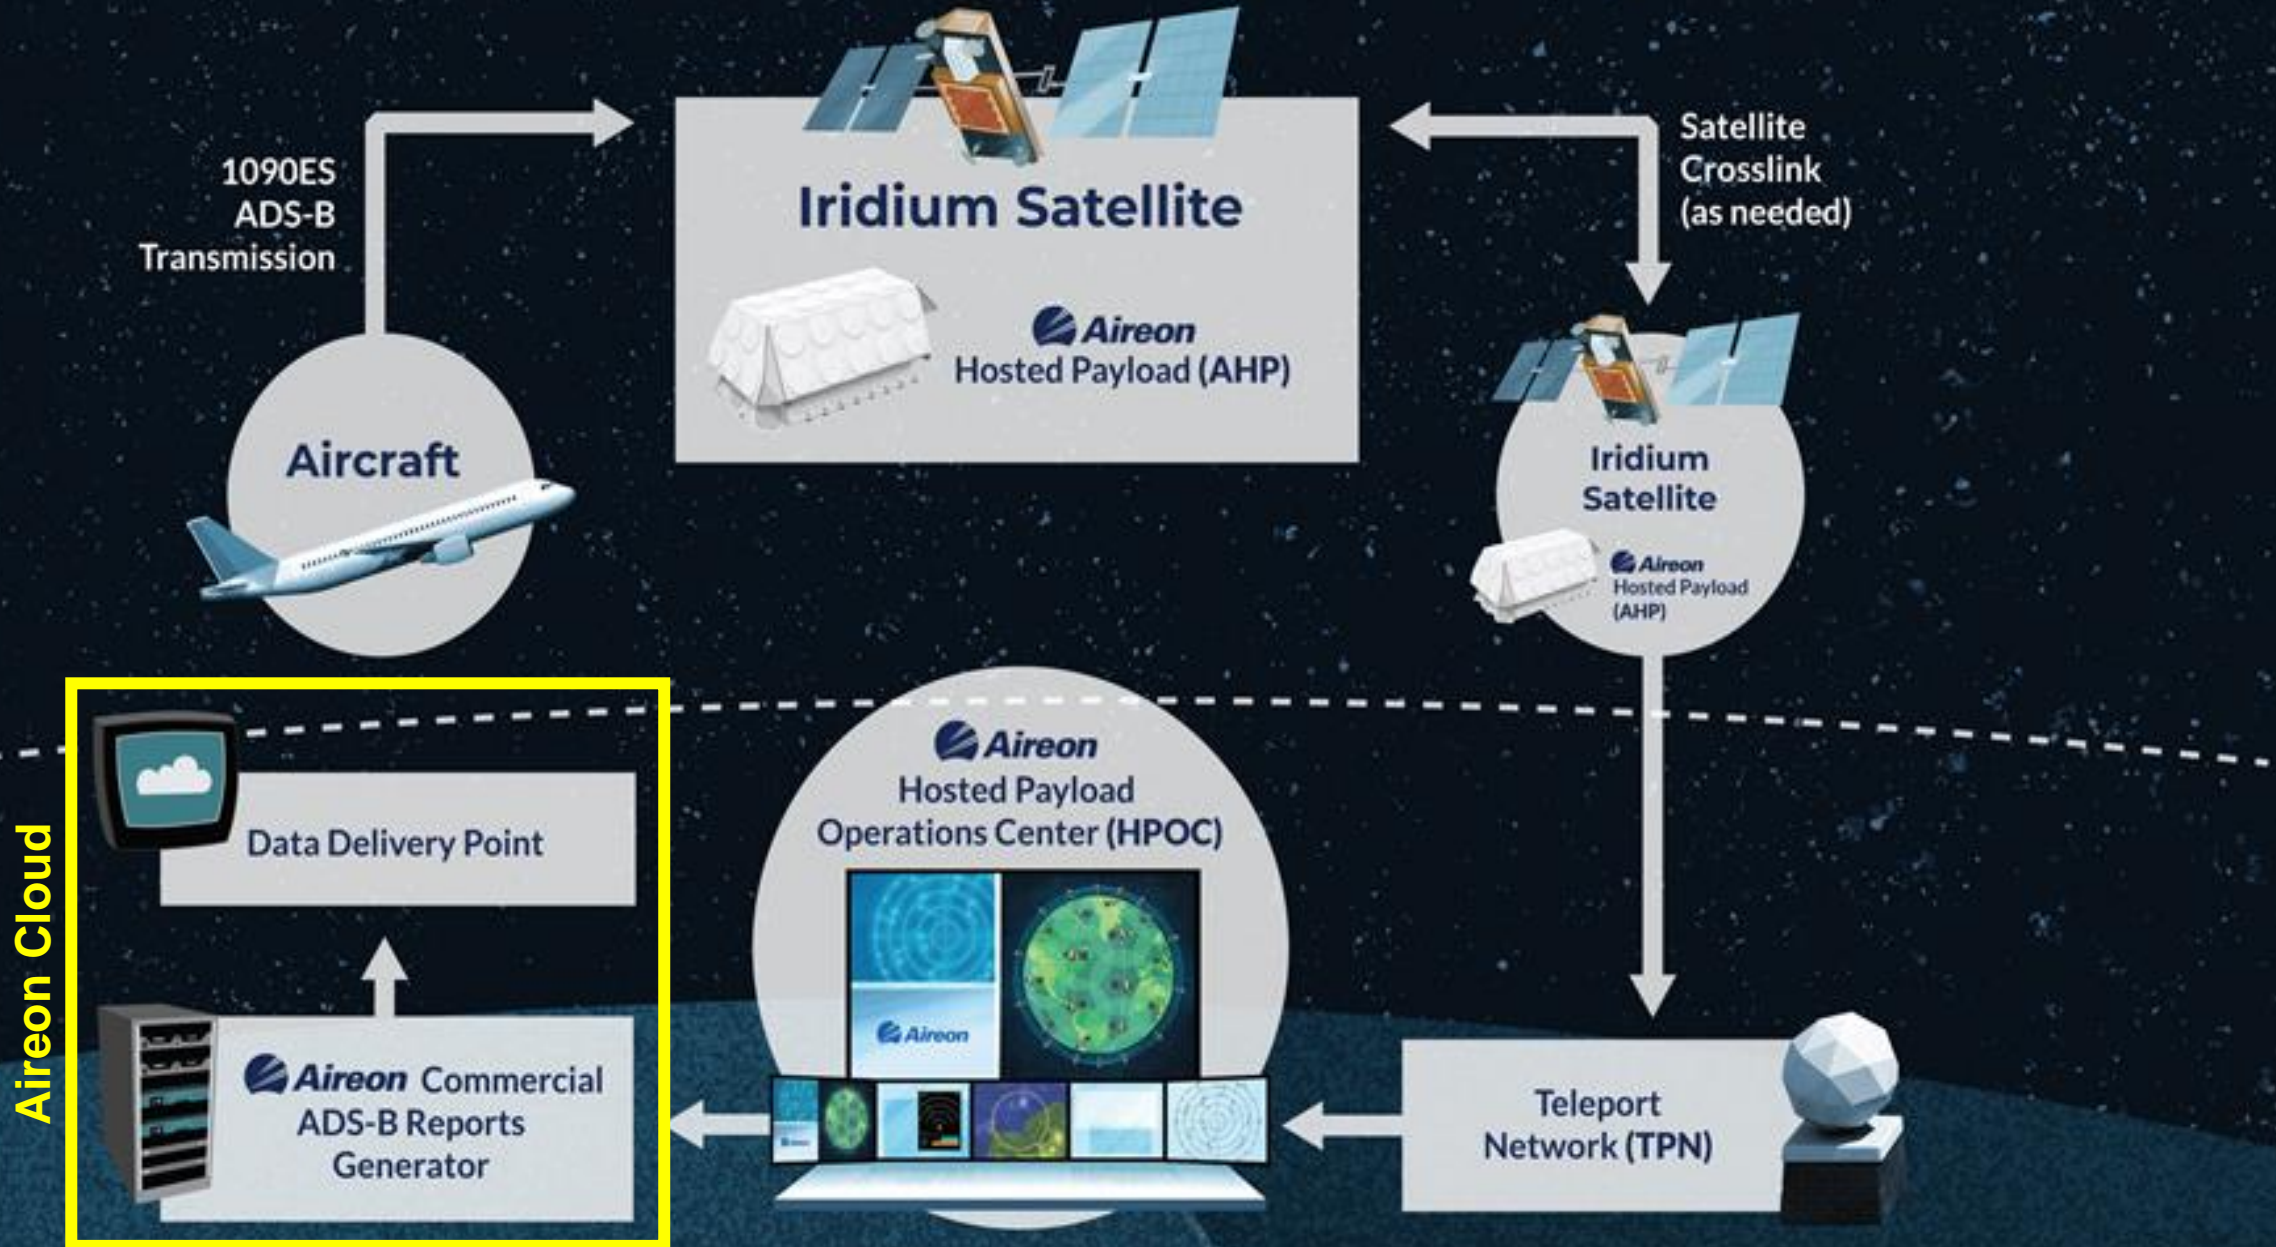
1090ES ADS-B Transmission

Iridium Satellite

Aireon Hosted Payload (AHP)

Satellite Crosslink (as needed)

Aircraft

Iridium Satellite

Aireon Hosted Payload (AHP)

Aireon Cloud

Data Delivery Point

Aireon Hosted Payload Operations Center (HPOC)

Aireon

Aireon Commercial ADS-B Reports Generator

Teleport Network (TPN)